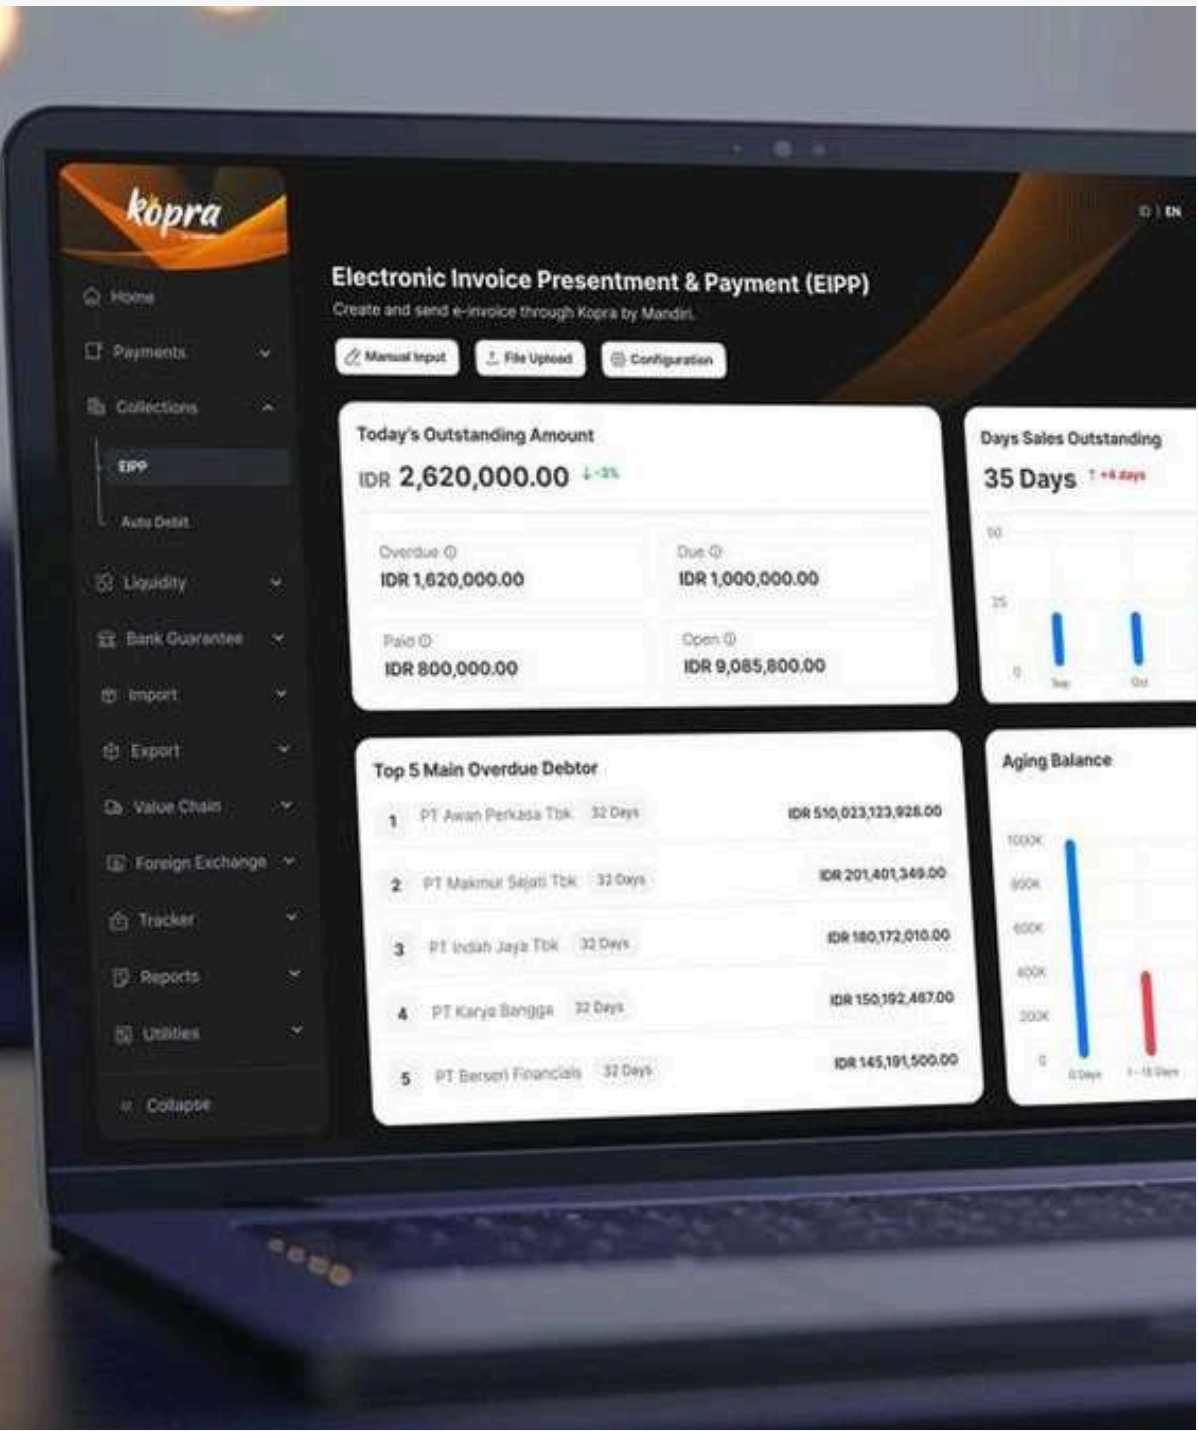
kopra

Home
Payments
Collections
EIPP
Auto Debit
Liquidity
Bank Guarantee
Import
Export
Value Chain
Foreign Exchange
Tracker
Reports
Utilities
Collapse

ID | EN

Electronic Invoice Presentment & Payment (EIPP)
Create and send e-invoice through Kopra by Mandiri.

Manual Input
File Upload
Configuration

Today's Outstanding Amount
IDR 2,620,000.00 ↓-3%

Overdue
IDR 1,620,000.00
Due
IDR 1,000,000.00
Paid
IDR 800,000.00
Open
IDR 9,085,800.00

Days Sales Outstanding
35 Days ↑+4 days
50
25
0
Sep
Oct

Top 5 Main Overdue Debtor

| 1 | PT Awan Perkasa Tbk | 32 Days | IDR 510,023,123,928.00 |
|---|---|---|---|
| 2 | PT Makmur Sejati Tbk | 32 Days | IDR 201,401,349.00 |
| 3 | PT Indah Jaya Tbk | 32 Days | IDR 180,172,010.00 |
| 4 | PT Karya Bangga | 32 Days | IDR 150,192,467.00 |
| 5 | PT Berseri Financials | 32 Days | IDR 145,191,500.00 |

Aging Balance
1000K
800K
600K
400K
200K
0
0 Days
1 - 15 Days